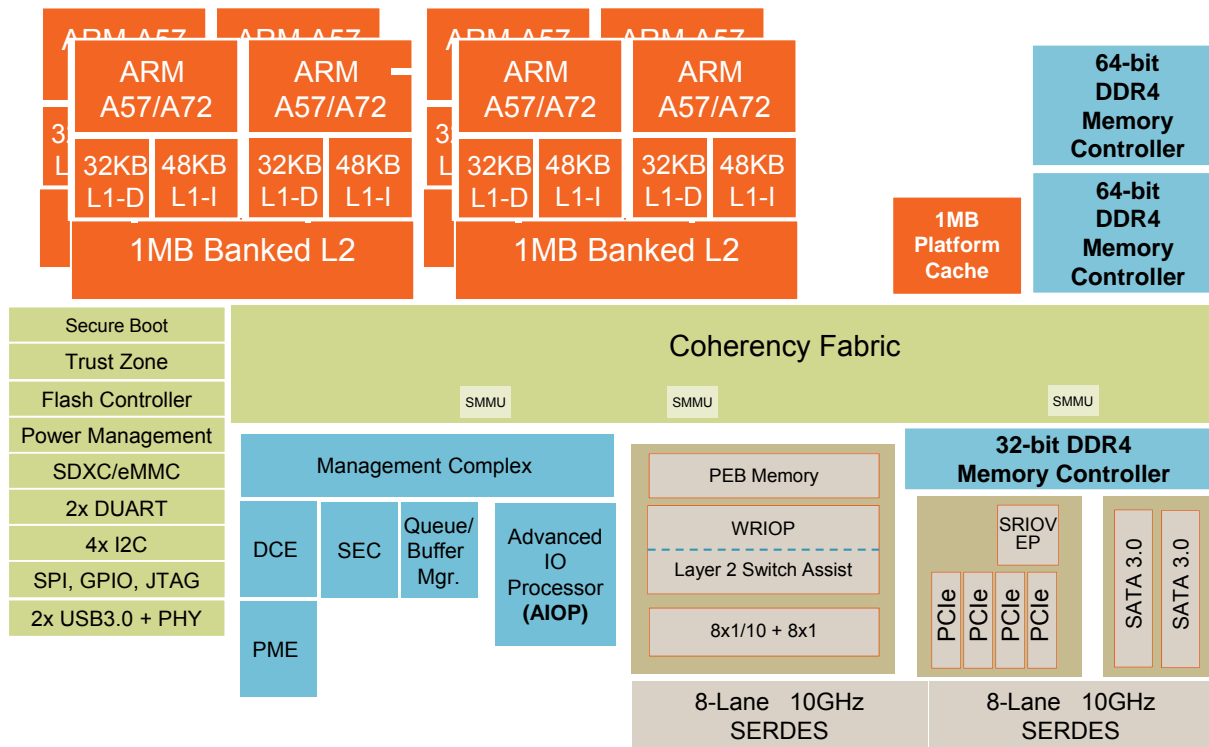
ARM A57/A72
32KB L1-D
48KB L1-I
ARM A57/A72
32KB L1-D
48KB L1-I
1MB Banked L2

ARM A57/A72
32KB L1-D
48KB L1-I
ARM A57/A72
32KB L1-D
48KB L1-I
1MB Banked L2

64-bit DDR4 Memory Controller

64-bit DDR4 Memory Controller

1MB Platform Cache

Secure Boot
Trust Zone
Flash Controller
Power Management
SDXC/eMMC
2x DUART
4x I2C
SPI, GPIO, JTAG
2x USB3.0 + PHY

Coherency Fabric
SMMU
SMMU
SMMU

Management Complex
DCE
SEC
Queue/ Buffer Mgr.
Advanced IO Processor (AIOP)
PME

PEB Memory
WRIOP
Layer 2 Switch Assist
8x1/10 + 8x1

32-bit DDR4 Memory Controller
SRIOV EP
PCIe
PCIe
PCIe
PCIe
SATA 3.0
SATA 3.0

8-Lane 10GHz SERDES
8-Lane 10GHz SERDES